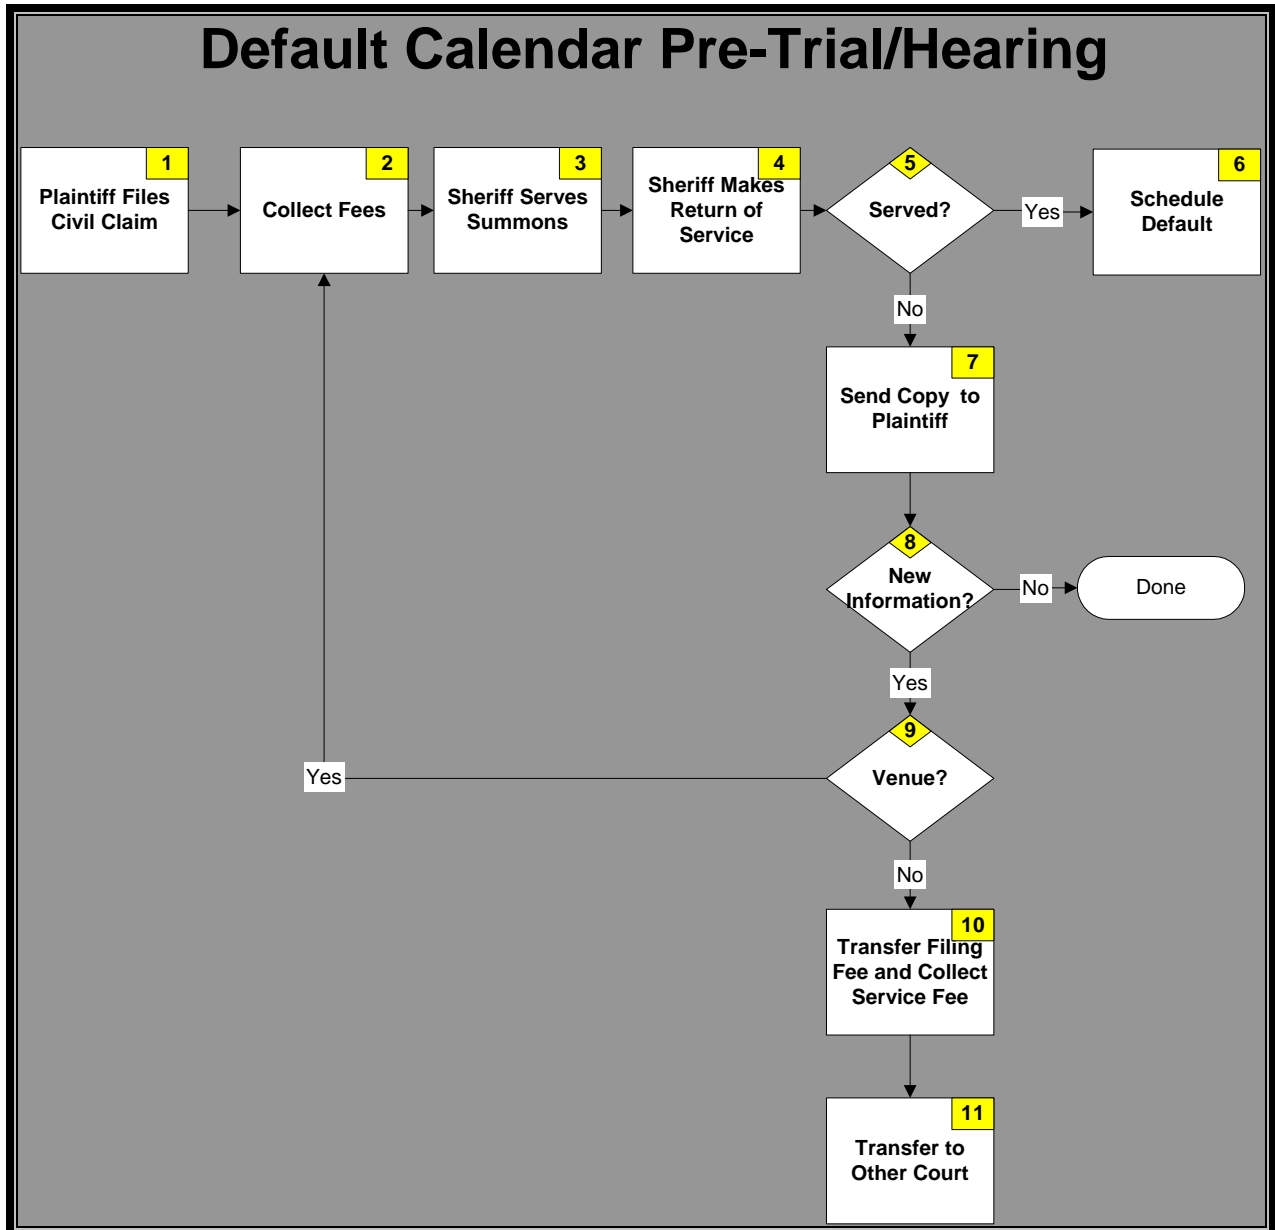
Default Calendar Pre-Trial/Hearing

1
Plaintiff Files Civil Claim

2
Collect Fees

3
Sheriff Serves Summons

4
Sheriff Makes Return of Service

5
Served?

Yes

6
Schedule Default

No

7
Send Copy to Plaintiff

8
New Information?

No

Done

Yes

9
Venue?

Yes

No

10
Transfer Filing Fee and Collect Service Fee

11
Transfer to Other Court